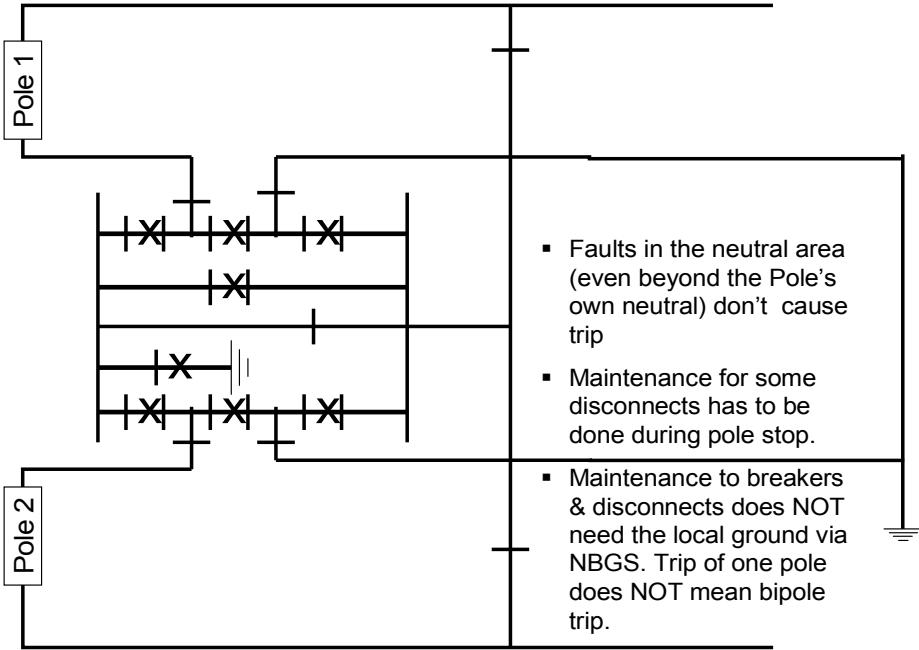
Pole 1

Pole 2

▪ Faults in the neutral area (even beyond the Pole's own neutral) don't cause trip

▪ Maintenance for some disconnects has to be done during pole stop.

▪ Maintenance to breakers & disconnects does NOT need the local ground via NBGS. Trip of one pole does NOT mean bipole trip.